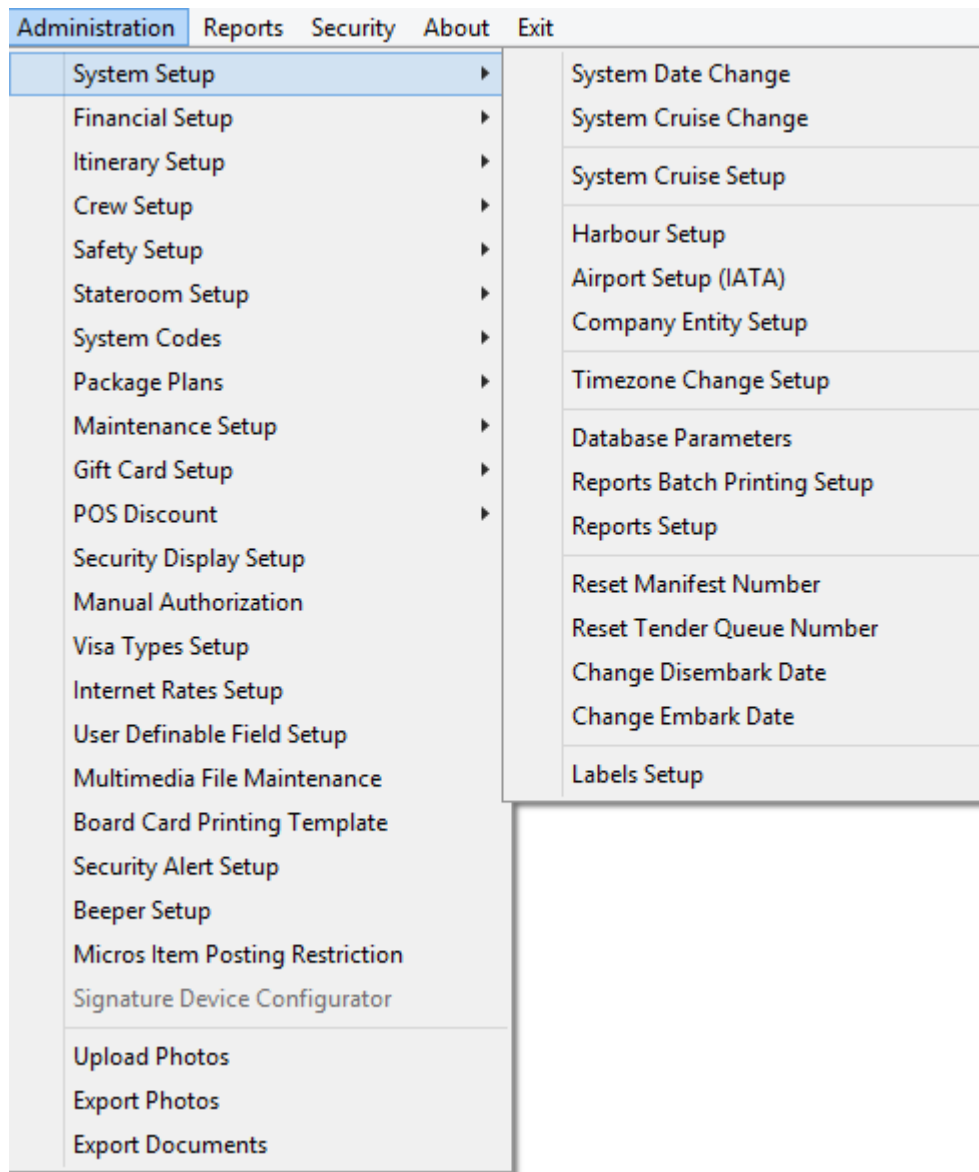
Administration Reports Security About Exit

System Setup
Financial Setup
Itinerary Setup
Crew Setup
Safety Setup
Stateroom Setup
System Codes
Package Plans
Maintenance Setup
Gift Card Setup
POS Discount
Security Display Setup
Manual Authorization
Visa Types Setup
Internet Rates Setup
User Definable Field Setup
Multimedia File Maintenance
Board Card Printing Template
Security Alert Setup
Beeper Setup
Micros Item Posting Restriction
Signature Device Configurator

Upload Photos
Export Photos
Export Documents

System Date Change
System Cruise Change

System Cruise Setup

Harbour Setup
Airport Setup (IATA)
Company Entity Setup

Timezone Change Setup

Database Parameters
Reports Batch Printing Setup
Reports Setup

Reset Manifest Number
Reset Tender Queue Number
Change Disembark Date
Change Embark Date

Labels Setup